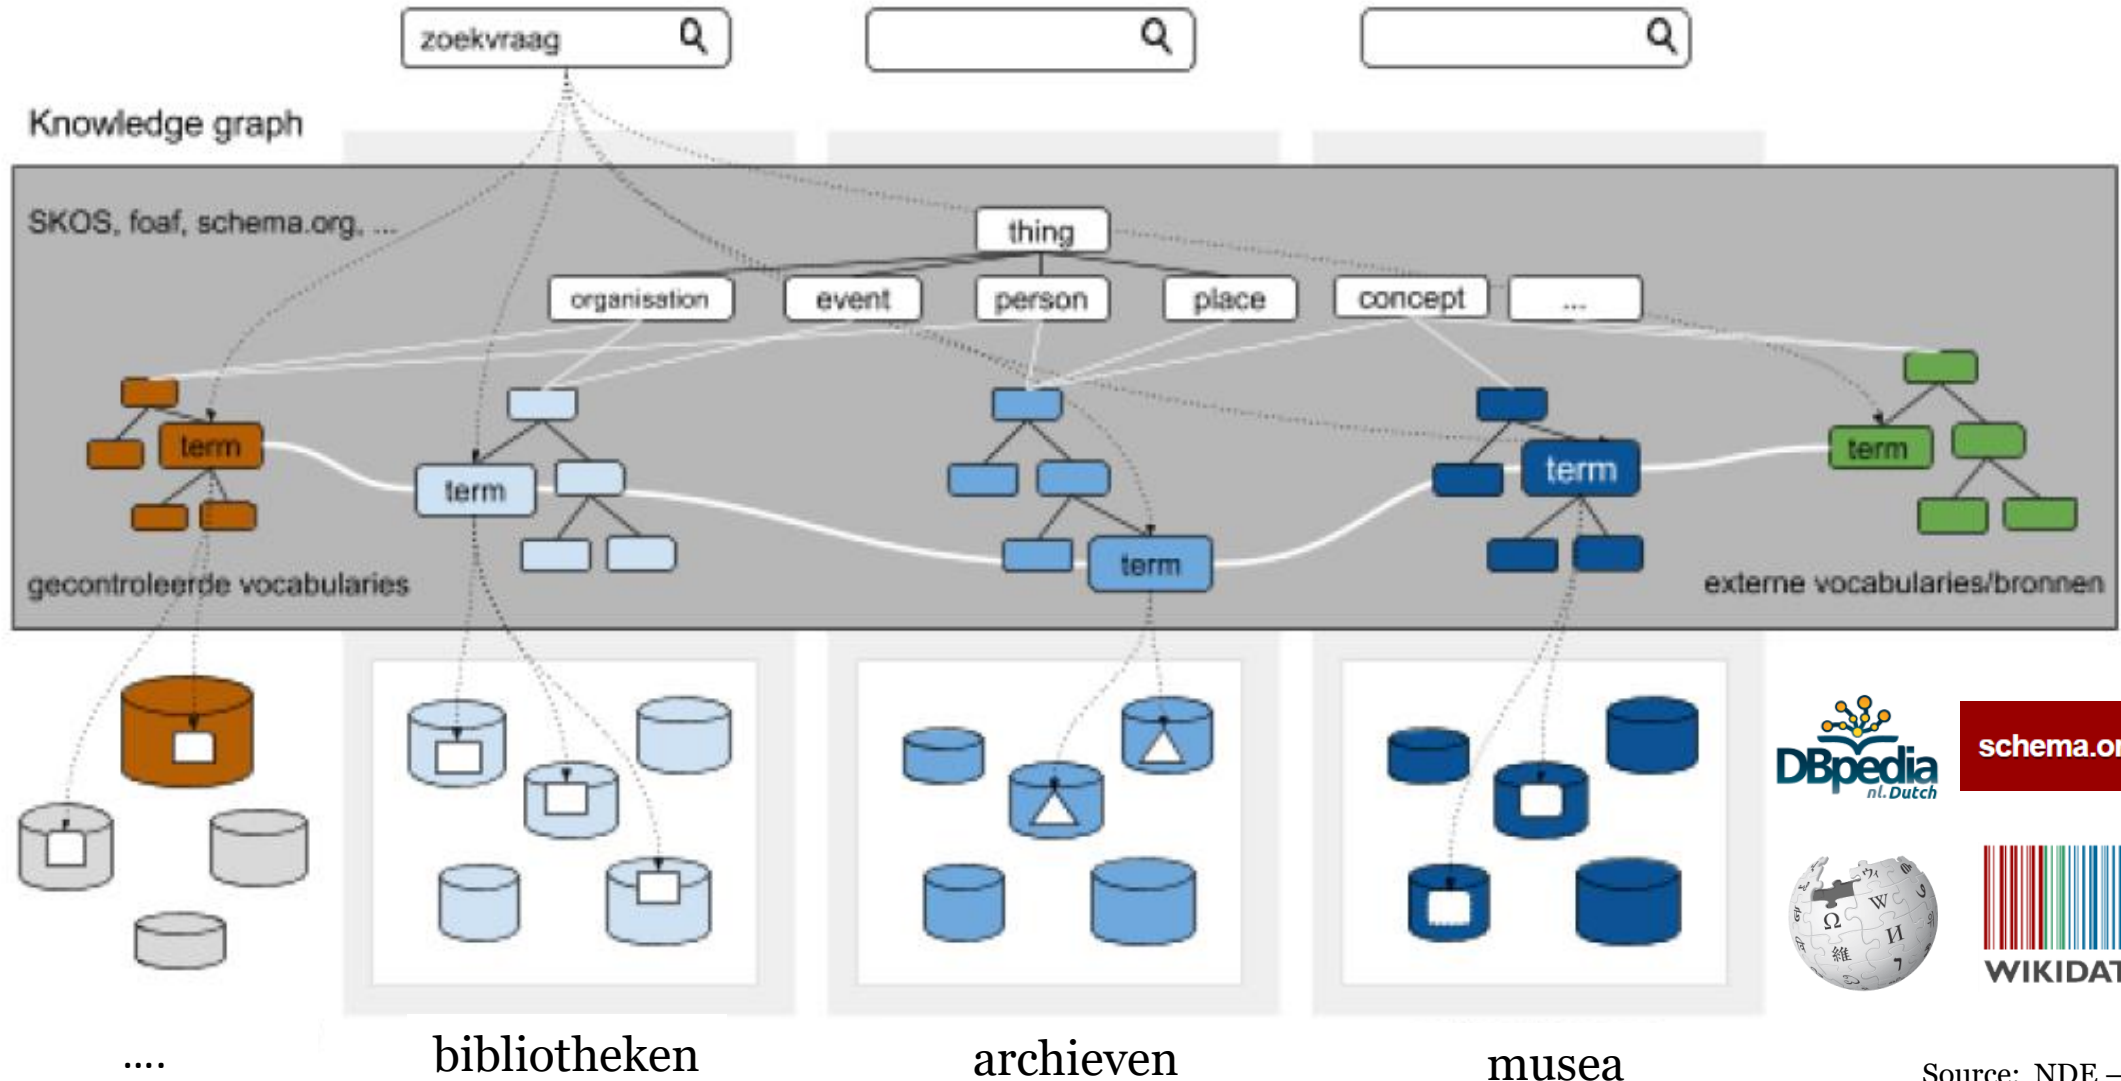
zoekvraag

Knowledge graph

SKOS, foaf, schema.org, ...

thing

organisation
event
person
place
concept
...

term
term
term
term
term

gecontroleerde vocabularies

externe vocabularies/bronnen

DBpedia nl.Dutch

schema.or

WIKIDAT

....
bibliotheken
archieven
musea

Source: NDE –